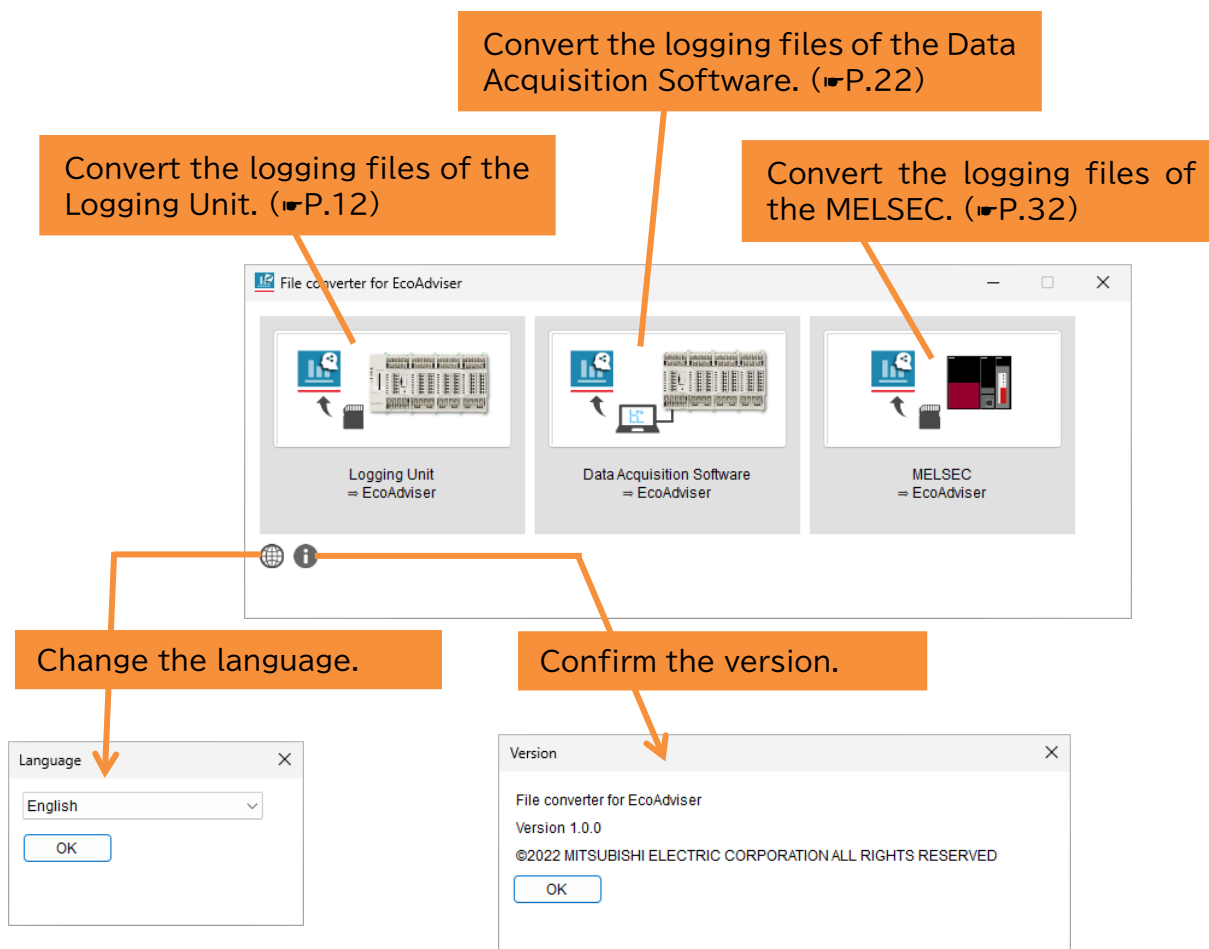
Convert the logging files of the Data Acquisition Software. (☛P.22)

Convert the logging files of the Logging Unit. (☛P.12)

Convert the logging files of the MELSEC. (☛P.32)

File converter for EcoAdviser

Logging Unit
⇒ EcoAdviser

Data Acquisition Software
⇒ EcoAdviser

MELSEC
⇒ EcoAdviser

Change the language.

Confirm the version.

Language

English

OK

Version

File converter for EcoAdviser

Version 1.0.0

©2022 MITSUBISHI ELECTRIC CORPORATION ALL RIGHTS RESERVED

OK